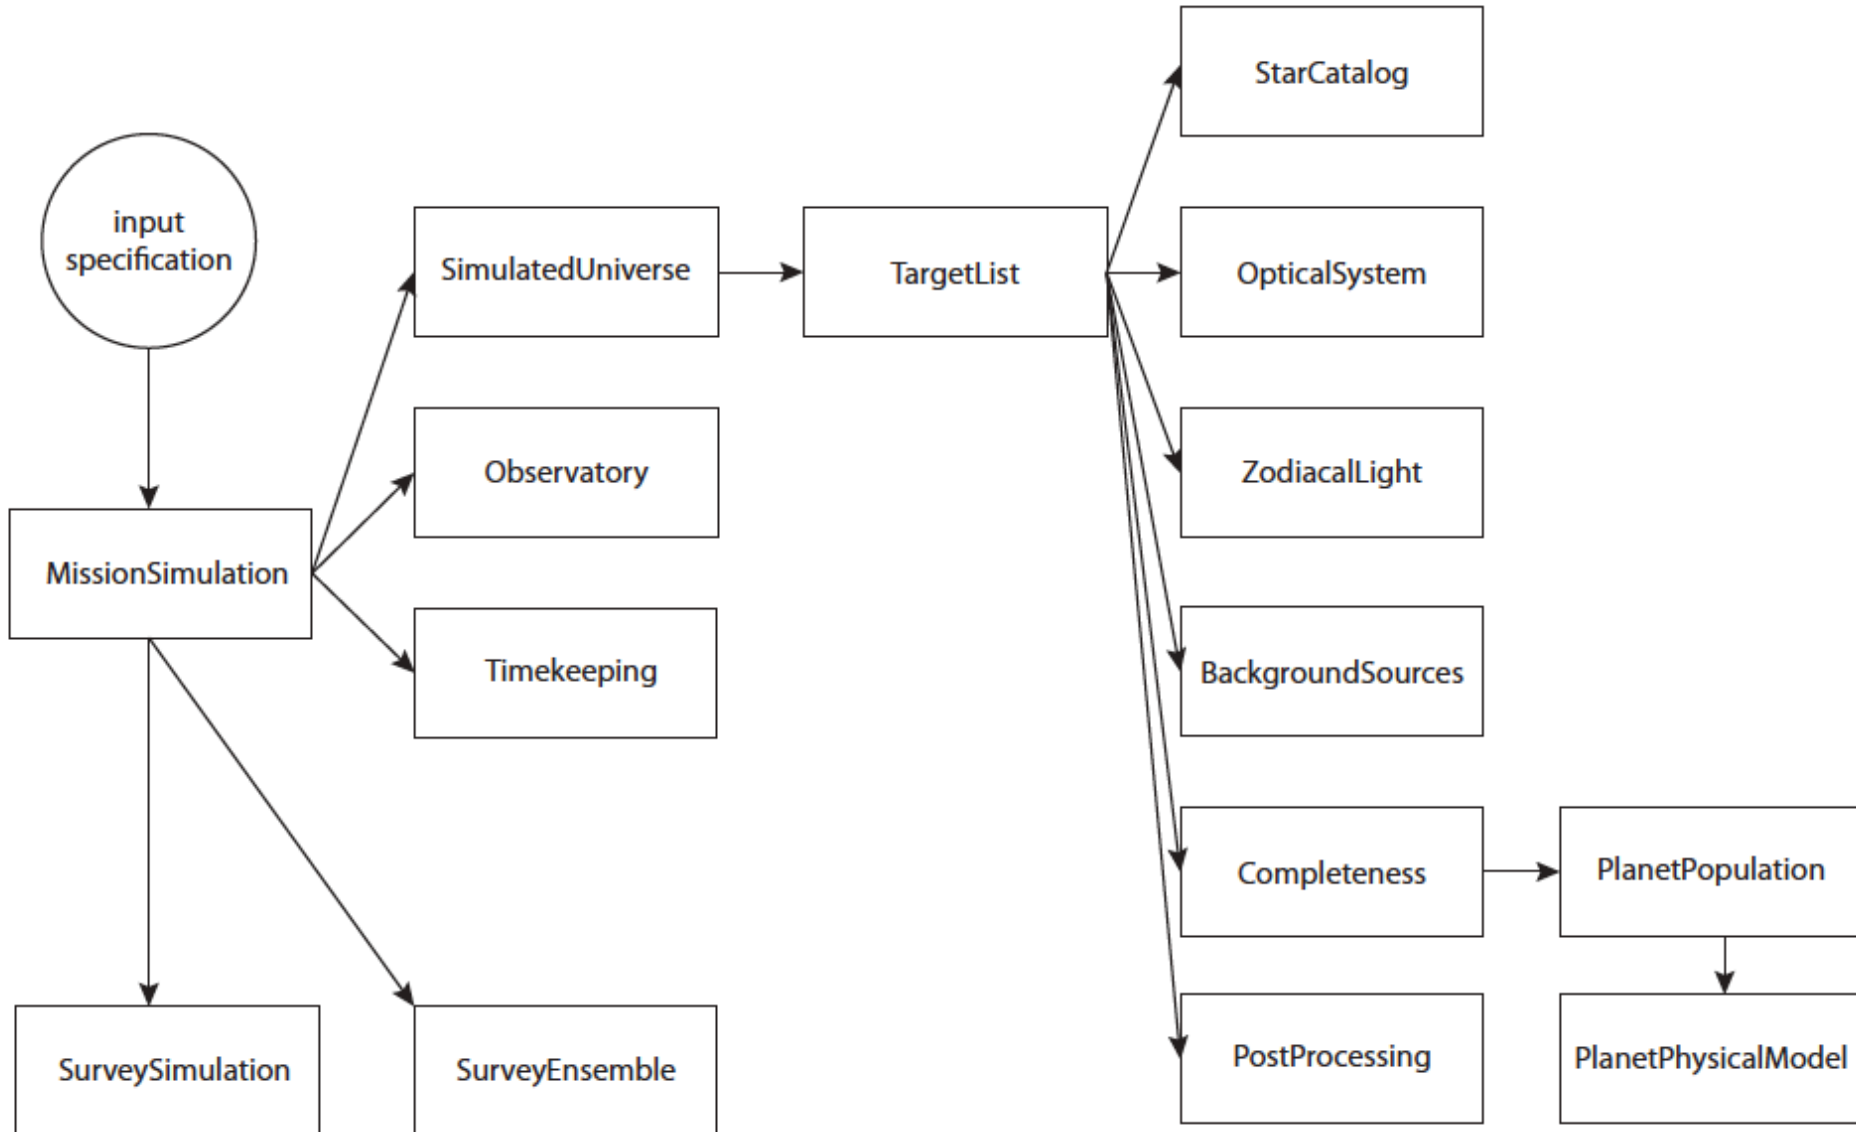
input specification

MissionSimulation

SimulatedUniverse

Observatory

Timekeeping

SurveySimulation

SurveyEnsemble

TargetList

StarCatalog

OpticalSystem

ZodiacalLight

BackgroundSources

Completeness

PlanetPopulation

PostProcessing

PlanetPhysicalModel